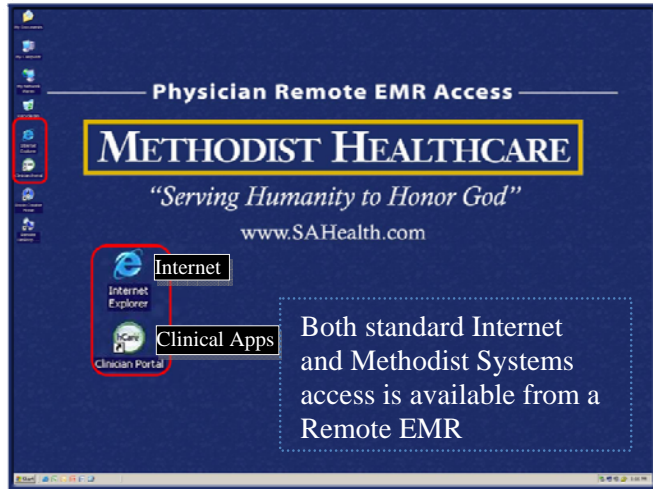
Physician Remote EMR Access

METHODIST HEALTHCARE

"Serving Humanity to Honor God"

www.SAHealth.com

Internet Explorer

Internet

Clinician Portal

Clinical Apps

Both standard Internet and Methodist Systems access is available from a Remote EMR

Start